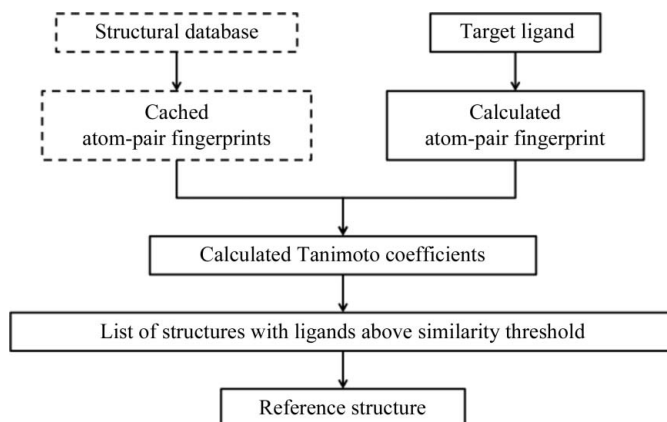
Structural database

Target ligand

Cached atom-pair fingerprints

Calculated atom-pair fingerprint

Calculated Tanimoto coefficients

List of structures with ligands above similarity threshold

Reference structure